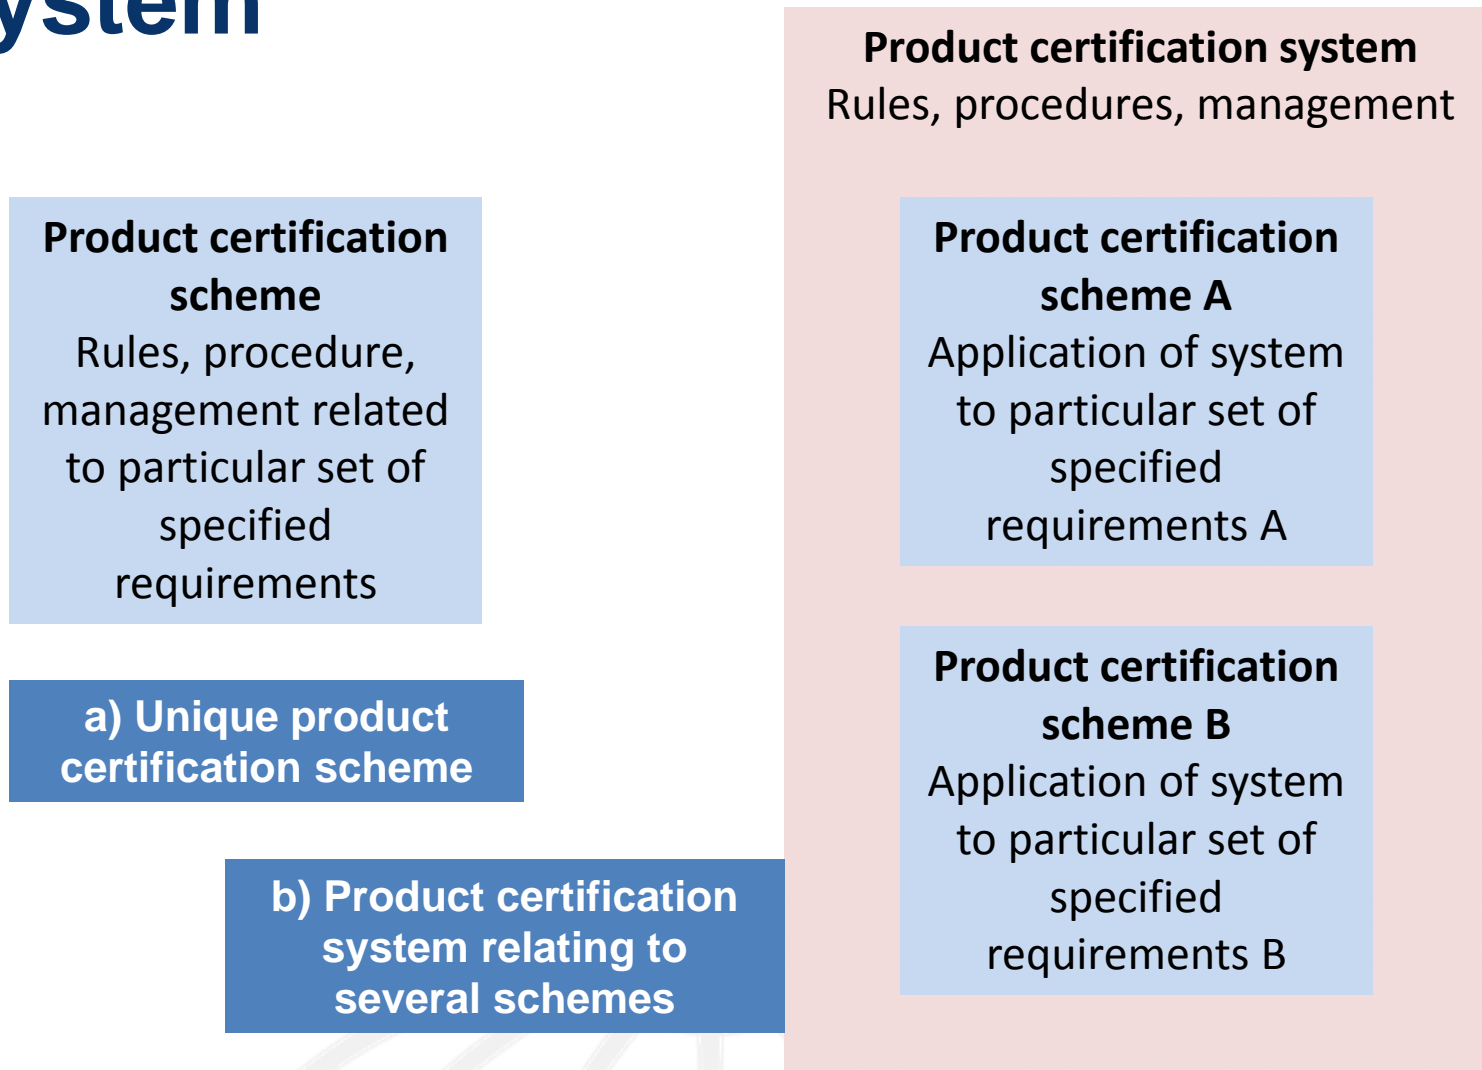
ystem

Product certification system
Rules, procedures, management

Product certification scheme
Rules, procedure, management related to particular set of specified requirements

a) Unique product certification scheme

b) Product certification system relating to several schemes

Product certification scheme A
Application of system to particular set of specified requirements A

Product certification scheme B
Application of system to particular set of specified requirements B